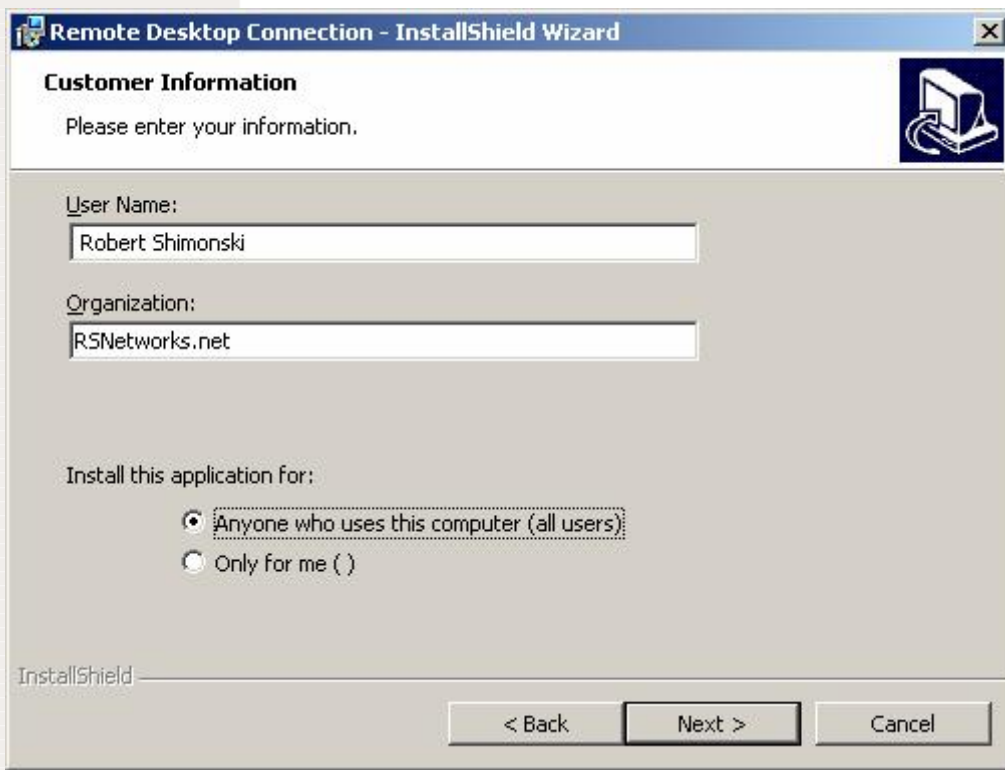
Remote Desktop Connection - InstallShield Wizard

Customer Information

Please enter your information.

User Name:

Robert Shimonski

Organization:

RSNetworks.net

Install this application for:

Anyone who uses this computer (all users)

Only for me ( )

InstallShield

< Back

Next >

Cancel